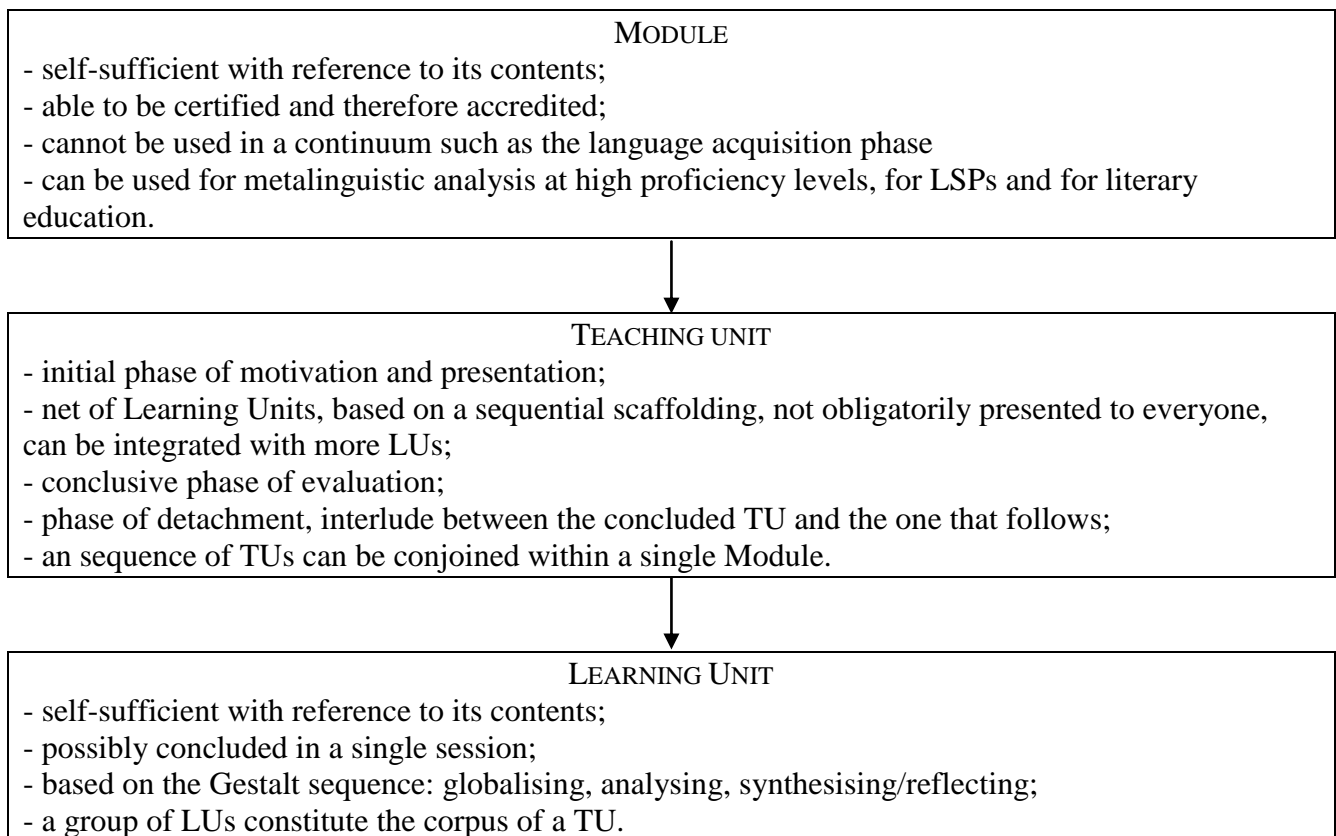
MODULE

- self-sufficient with reference to its contents;
- able to be certified and therefore accredited;
- cannot be used in a continuum such as the language acquisition phase
- can be used for metalinguistic analysis at high proficiency levels, for LSPs and for literary education.

TEACHING UNIT

- initial phase of motivation and presentation;
- net of Learning Units, based on a sequential scaffolding, not obligatorily presented to everyone, can be integrated with more LUs;
- conclusive phase of evaluation;
- phase of detachment, interlude between the concluded TU and the one that follows;
- an sequence of TUs can be conjoined within a single Module.

LEARNING UNIT

- self-sufficient with reference to its contents;
- possibly concluded in a single session;
- based on the Gestalt sequence: globalising, analysing, synthesising/reflecting;
- a group of LUs constitute the corpus of a TU.